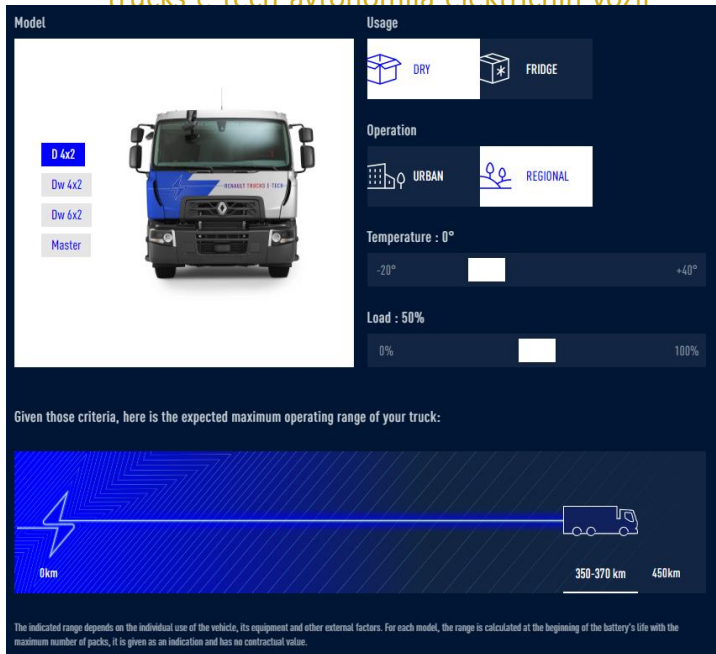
Model

D 4x2
Dw 4x2
Dw 6x2
Master

RENAULT TRUCKS E-TECH

Usage

DRY
FRIDGE

Operation

URBAN
REGIONAL

Temperature : 0°

-20°
+40°

Load : 50%

0%
100%

Given those criteria, here is the expected maximum operating range of your truck:

0km
350-370 km
450km

The indicated range depends on the individual use of the vehicle, its equipment and other external factors. For each model, the range is calculated at the beginning of the battery's life with the maximum number of packs, it is given as an indication and has no contractual value.